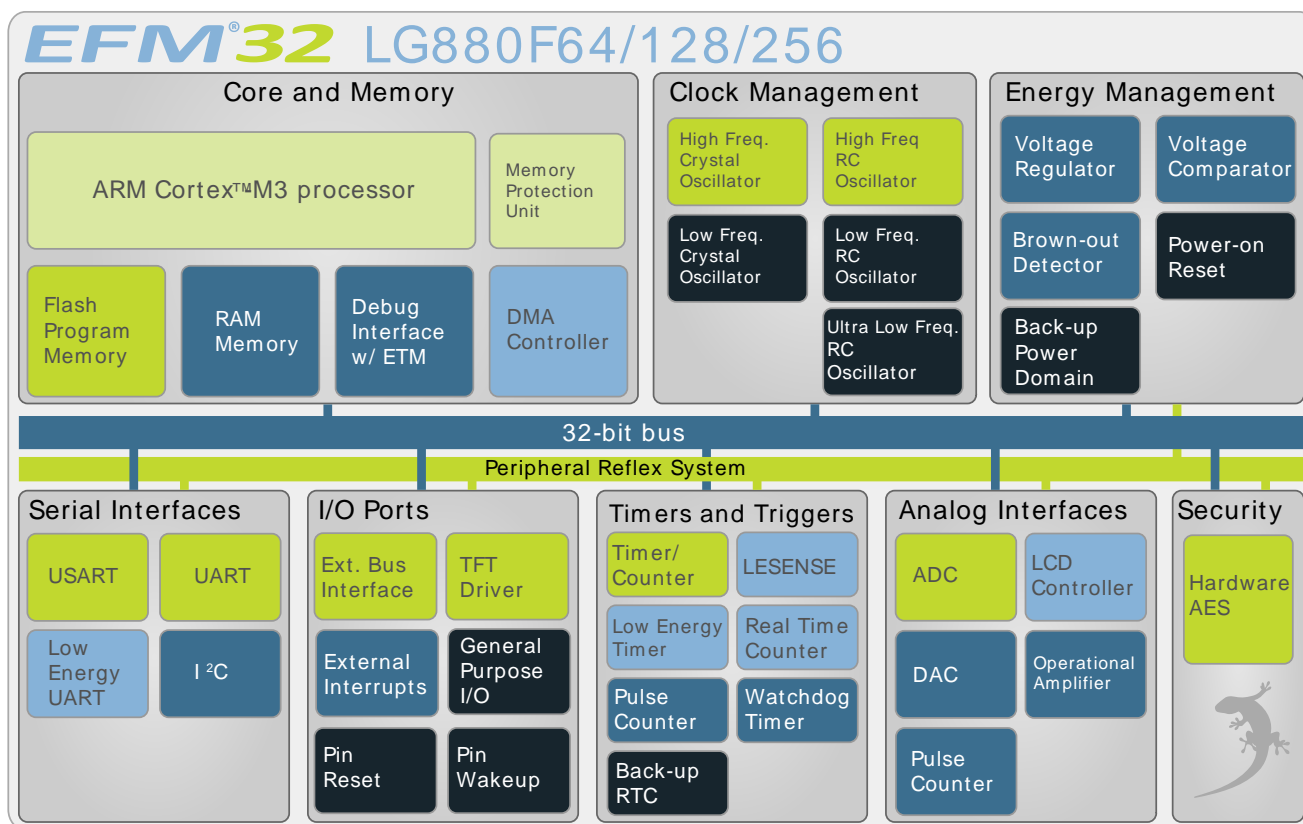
EFM®32 LG880F64/128/256

Core and Memory

ARM Cortex™M3 processor

Memory Protection Unit

Flash Program Memory

RAM Memory

Debug Interface w/ ETM

DMA Controller

Clock Management

High Freq. Crystal Oscillator

High Freq RC Oscillator

Low Freq. Crystal Oscillator

Low Freq. RC Oscillator

Ultra Low Freq. RC Oscillator

Energy Management

Voltage Regulator

Voltage Comparator

Brown-out Detector

Power-on Reset

Back-up Power Domain

32-bit bus

Peripheral Reflex System

Serial Interfaces

USART

UART

Low Energy UART

I $^2$C

I/O Ports

Ext. Bus Interface

TFT Driver

External Interrupts

General Purpose I/O

Pin Reset

Pin Wakeup

Timers and Triggers

Timer/ Counter

LESENSE

Low Energy Timer

Real Time Counter

Pulse Counter

Watchdog Timer

Back-up RTC

Analog Interfaces

ADC

LCD Controller

DAC

Operational Amplifier

Pulse Counter

Security

Hardware AES